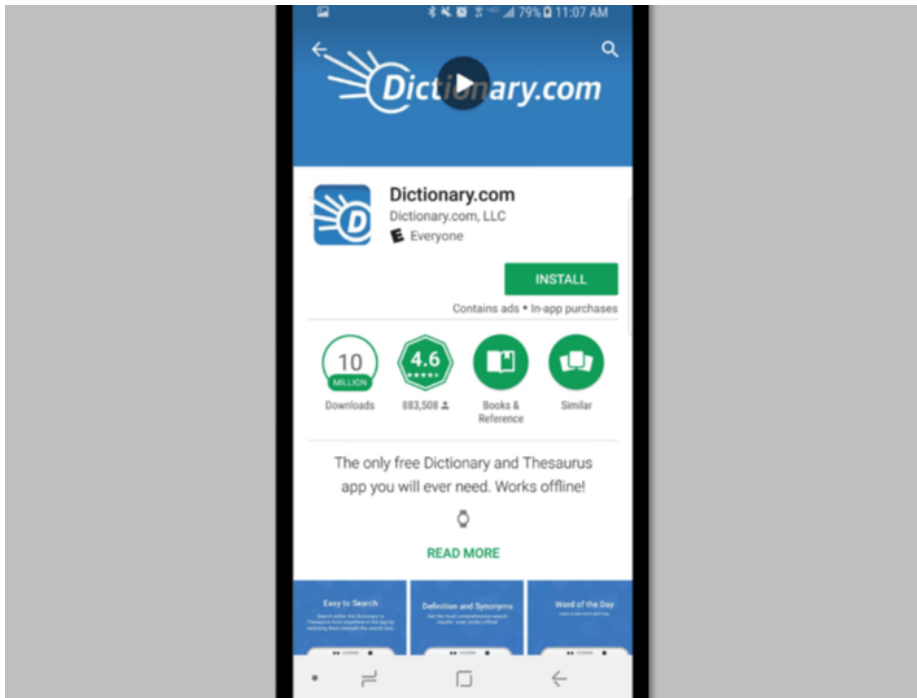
79% 11:07 AM

Dictionary.com

Dictionary.com
Dictionary.com, LLC
Everyone

INSTALL

Contains ads • In-app purchases

10 MILLION
Downloads

4.6
883,508

Books & Reference

Similar

The only free Dictionary and Thesaurus app you will ever need. Works offline!

READ MORE

Easy to Search
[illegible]

Definition and Synonyms
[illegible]

Word of the Day
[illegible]